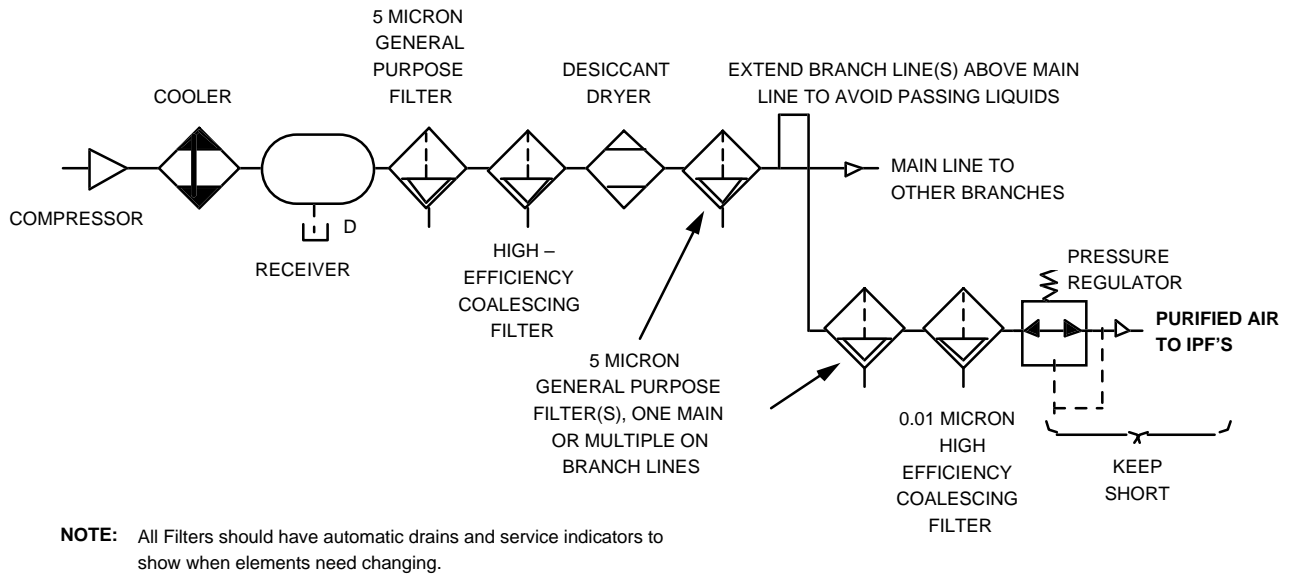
5 MICRON GENERAL PURPOSE FILTER

COOLER

DESICCANT DRYER

EXTEND BRANCH LINE(S) ABOVE MAIN LINE TO AVOID PASSING LIQUIDS

MAIN LINE TO OTHER BRANCHES

COMPRESSOR

D

RECEIVER

HIGH – EFFICIENCY COALESCING FILTER

PRESSURE REGULATOR

PURIFIED AIR TO IPF'S

5 MICRON GENERAL PURPOSE FILTER(S), ONE MAIN OR MULTIPLE ON BRANCH LINES

0.01 MICRON HIGH EFFICIENCY COALESCING FILTER

KEEP SHORT

NOTE: All Filters should have automatic drains and service indicators to show when elements need changing.